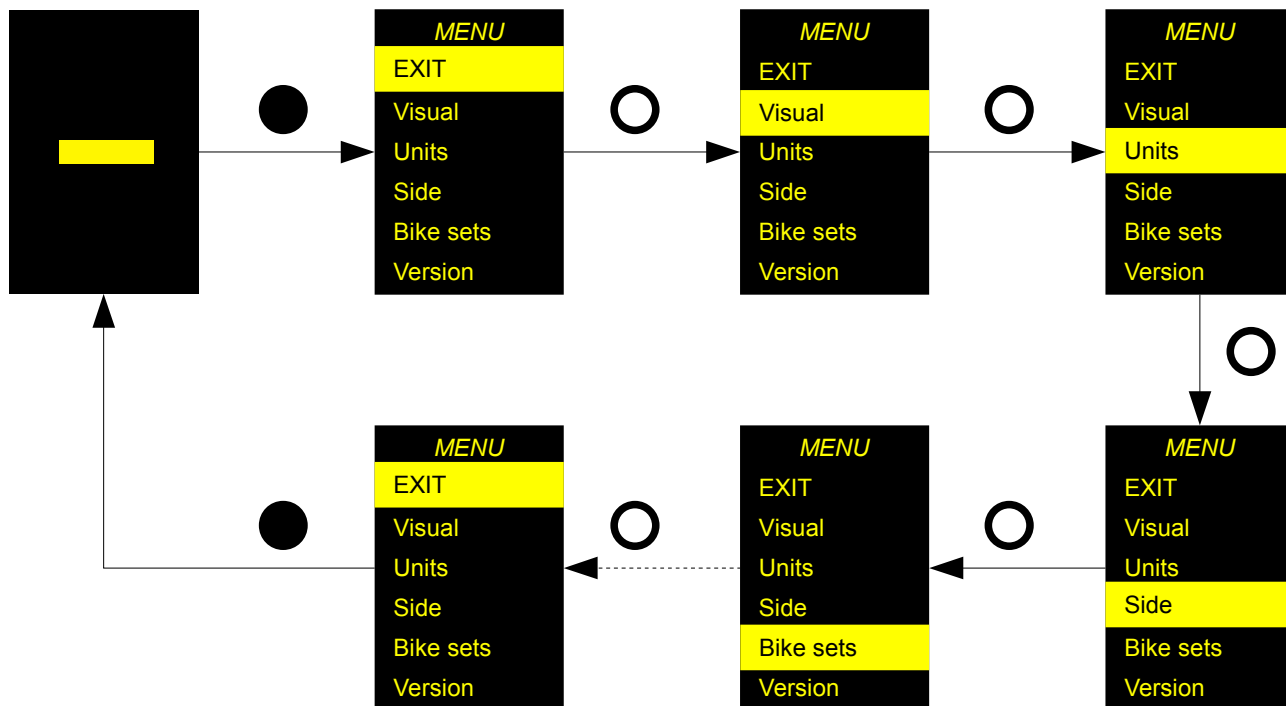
MENU
EXIT
Visual
Units
Side
Bike sets
Version

MENU
EXIT
Visual
Units
Side
Bike sets
Version

MENU
EXIT
Visual
Units
Side
Bike sets
Version

MENU
EXIT
Visual
Units
Side
Bike sets
Version

MENU
EXIT
Visual
Units
Side
Bike sets
Version

MENU
EXIT
Visual
Units
Side
Bike sets
Version